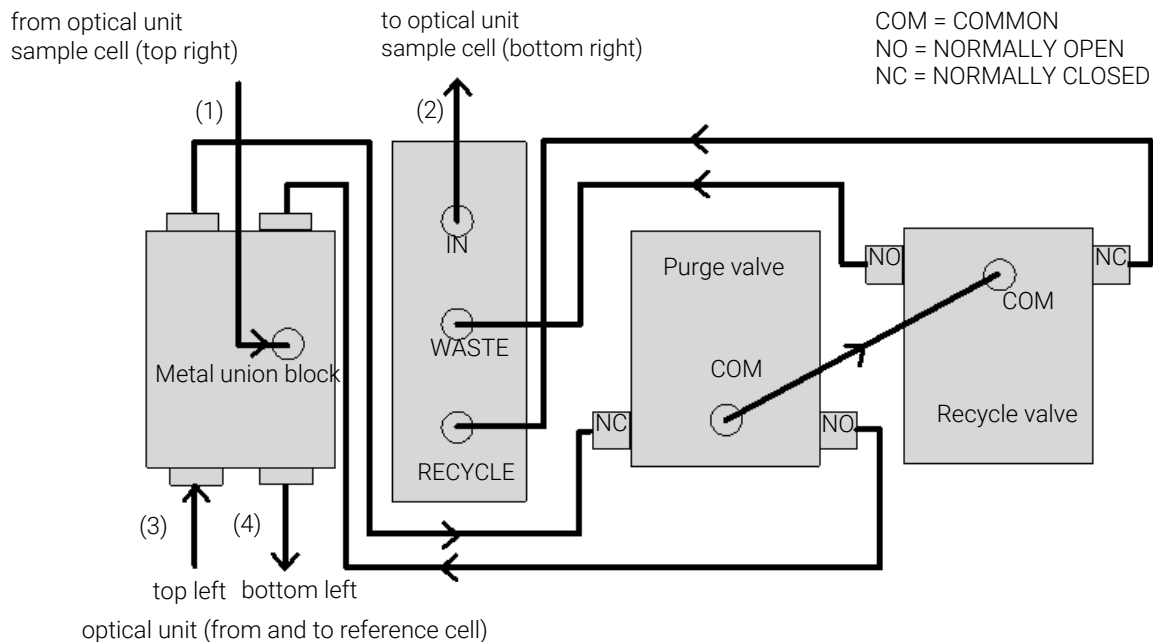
from optical unit
sample cell (top right)

to optical unit
sample cell (bottom right)

COM = COMMON
NO = NORMALLY OPEN
NC = NORMALLY CLOSED

(1)

(2)

IN

NO

NC

Purge valve

COM

WASTE

Metal union block

COM

NC

NO

Recycle valve

RECYCLE

(3)

(4)

top left bottom left

optical unit (from and to reference cell)